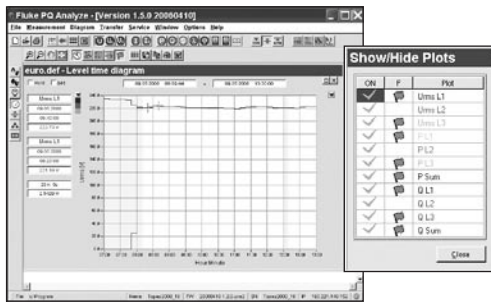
Fluke PQ Analyze - [Version 1.5.0 20060410]

File Measurement Diagram Transfer Service Window Options Help

euro.def - Level time diagram

Urms L1

Urms L1

Show/Hide Plots

| ON | P | Plot |
|---|---|---|
| ✓ | | Urms L1 |
| ✓ | | Urms L2 |
| ✓ | | Urms L3 |
| ✓ | | PL1 |
| ✓ | | PL2 |
| ✓ | | PL3 |
| ✓ | | P Sum |
| ✓ | | Q L1 |
| ✓ | | Q L2 |
| ✓ | | Q L3 |
| ✓ | | Q Sum |

Close